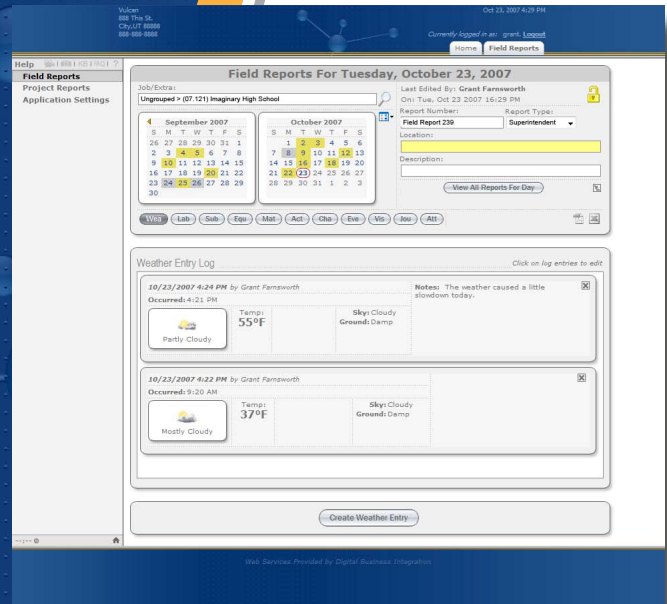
Vulcan
888 The St.
City, UT 88888
888-888-8888

Oct 23, 2007 4:29 PM

Currently logged in as: grant. Logout

Home
Field Reports

Help

Field Reports
Project Reports
Application Settings

Field Reports For Tuesday, October 23, 2007

Job/Extra:
Ungrouped > (07.121) Imaginary High School

Last Edited By: Grant Farnsworth
On: Tue, Oct 23 2007 16:29 PM

| September 2007 | | | | | | |
|---|---|---|---|---|---|---|
| S | M | T | W | T | F | S |
| 26 | 27 | 28 | 29 | 30 | 31 | 1 |
| 2 | 3 | 4 | 5 | 6 | 7 | 8 |
| 9 | 10 | 11 | 12 | 13 | 14 | 15 |
| 16 | 17 | 18 | 19 | 20 | 21 | 22 |
| 23 | 24 | 25 | 26 | 27 | 28 | 29 |
| 30 | | | | | | |

| October 2007 | | | | | | |
|---|---|---|---|---|---|---|
| S | M | T | W | T | F | S |
| | 1 | 2 | 3 | 4 | 5 | 6 |
| 7 | 8 | 9 | 10 | 11 | 12 | 13 |
| 14 | 15 | 16 | 17 | 18 | 19 | 20 |
| 21 | 22 | 23 | 24 | 25 | 26 | 27 |
| 28 | 29 | 30 | 31 | 1 | 2 | 3 |

Report Number:
Field Report 239
Report Type:
Superintendent
Location:
Description:
View All Reports For Day

Wea Lab Sub Equ Mat Act Cha Eve Vis Jou Att

Weather Entry Log
Click on log entries to edit

10/23/2007 4:24 PM by Grant Farnsworth
Occurred: 4:21 PM
Notes: The weather caused a little slowdown today.
Partly Cloudy
Temp:
55°F
Sky: Cloudy
Ground: Damp

10/23/2007 4:22 PM by Grant Farnsworth
Occurred: 9:20 AM
Mostly Cloudy
Temp:
37°F
Sky: Cloudy
Ground: Damp

Create Weather Entry

Web Services Provided by Digital Business Integration